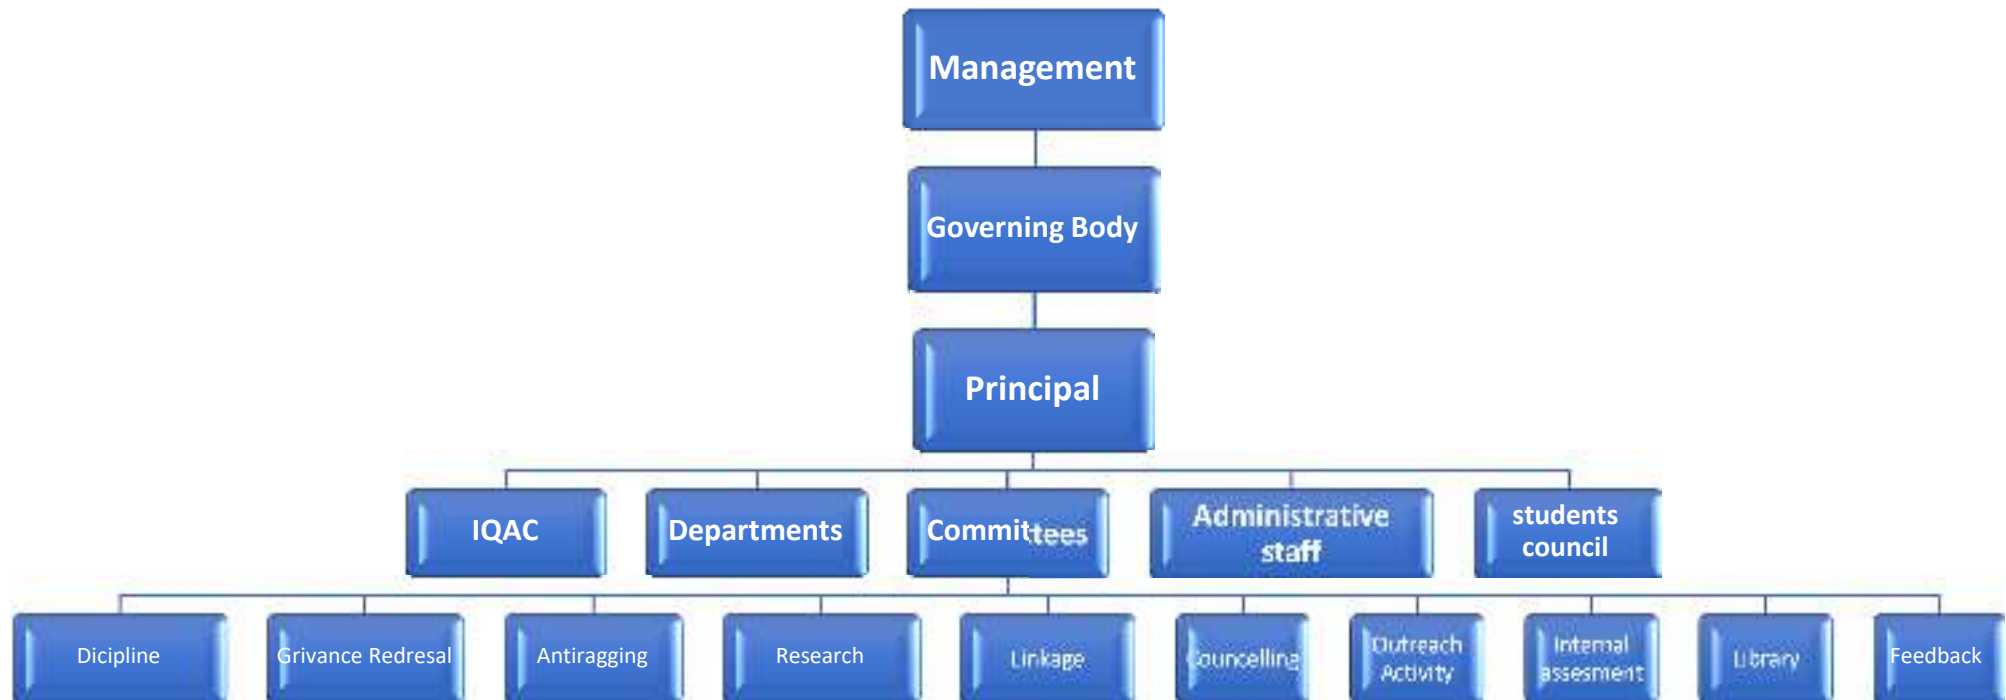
Management

Governing Body

Principal

IQAC

Departments

Committees

Administrative staff

students council

Dicipline

Grivance Redresal

Antiragging

Research

Linkage

Councelling

Outreach Activity

Internal assesment

Library

Feedback